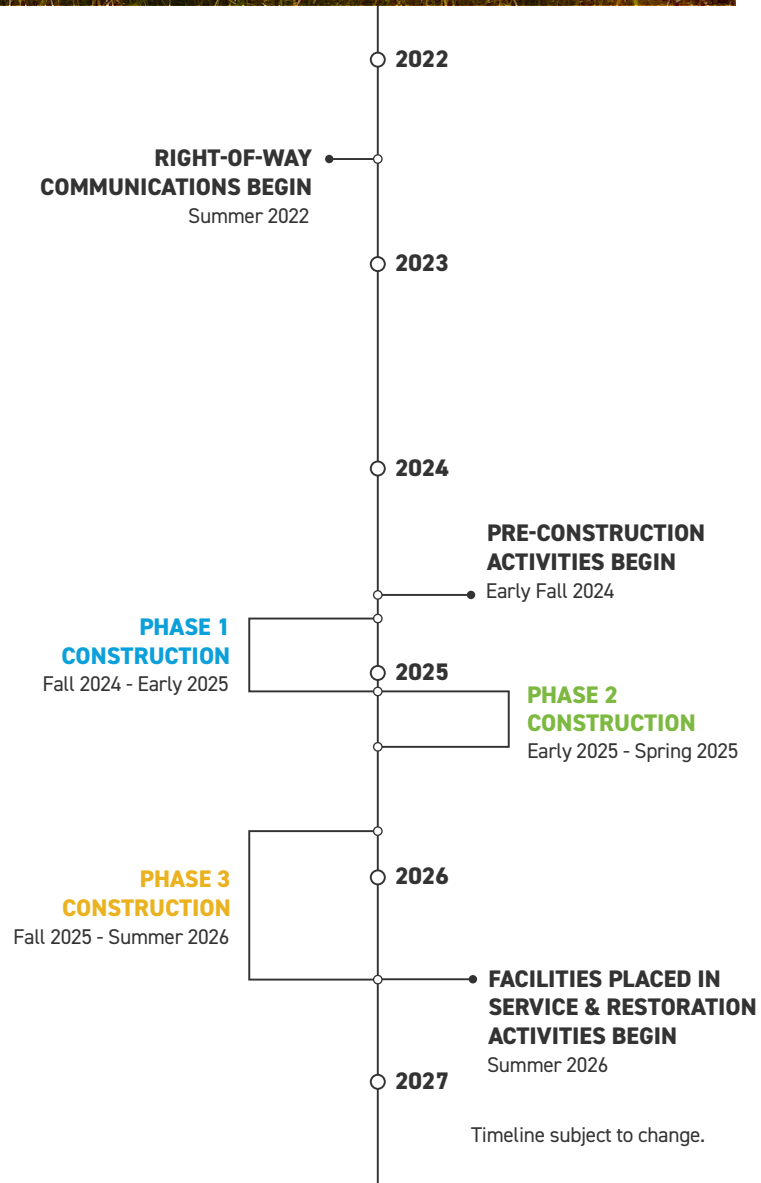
2022

RIGHT-OF-WAY COMMUNICATIONS BEGIN
Summer 2022

2023

2024

PRE-CONSTRUCTION ACTIVITIES BEGIN
Early Fall 2024

PHASE 1 CONSTRUCTION
Fall 2024 - Early 2025

2025

PHASE 2 CONSTRUCTION
Early 2025 - Spring 2025

PHASE 3 CONSTRUCTION
Fall 2025 - Summer 2026

2026

FACILITIES PLACED IN SERVICE & RESTORATION ACTIVITIES BEGIN
Summer 2026

2027

Timeline subject to change.